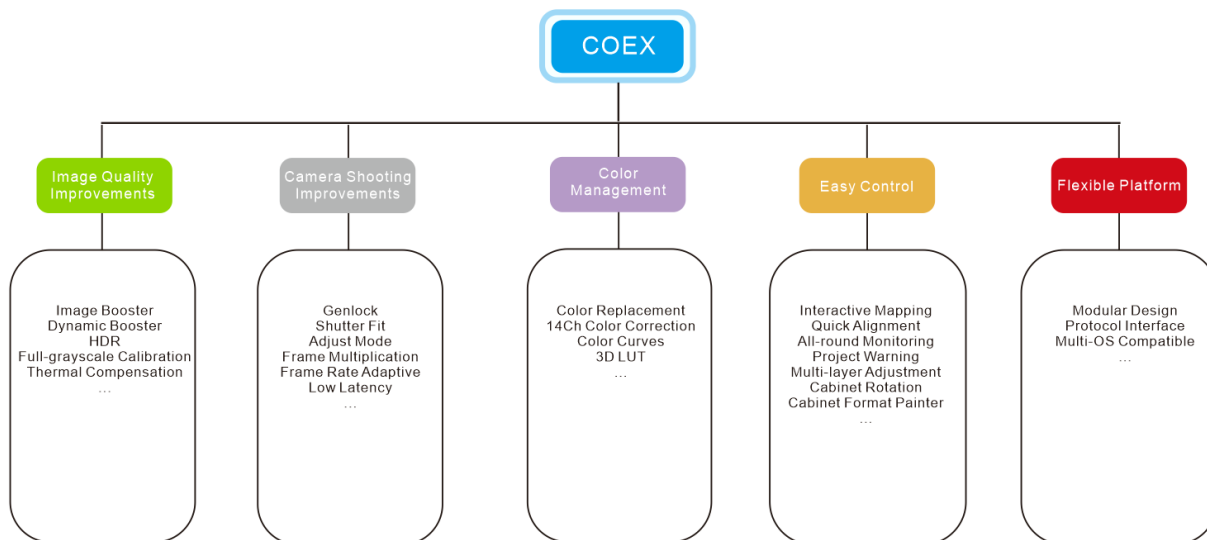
COEX

Image Quality Improvements

Image Booster
Dynamic Booster
HDR
Full-grayscale Calibration
Thermal Compensation
...

Camera Shooting Improvements

Genlock
Shutter Fit
Adjust Mode
Frame Multiplication
Frame Rate Adaptive
Low Latency
...

Color Management

Color Replacement
14Ch Color Correction
Color Curves
3D LUT
...

Easy Control

Interactive Mapping
Quick Alignment
All-round Monitoring
Project Warning
Multi-layer Adjustment
Cabinet Rotation
Cabinet Format Painter
...

Flexible Platform

Modular Design
Protocol Interface
Multi-OS Compatible
...